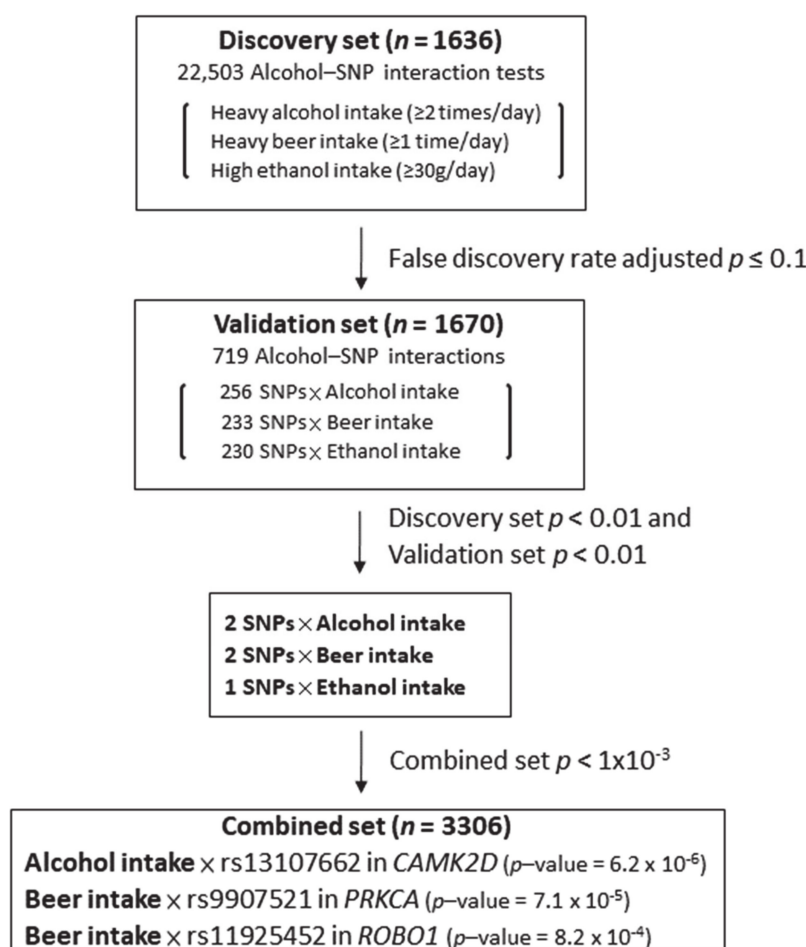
Discovery set ($n$ = 1636)
22,503 Alcohol–SNP interaction tests

Heavy alcohol intake (≥2 times/day)
Heavy beer intake (≥1 time/day)
High ethanol intake (≥30g/day)

False discovery rate adjusted $p \leq 0.1$

Validation set ($n$ = 1670)
719 Alcohol–SNP interactions

256 SNPs × Alcohol intake
233 SNPs × Beer intake
230 SNPs × Ethanol intake

Discovery set $p < 0.01$ and
Validation set $p < 0.01$

2 SNPs × Alcohol intake
2 SNPs × Beer intake
1 SNPs × Ethanol intake

Combined set $p < 1x10^{-3}$

Combined set ($n$ = 3306)
Alcohol intake × rs13107662 in CAMK2D ($p$–value = $6.2 \times 10^{-6}$)
Beer intake × rs9907521 in PRKCA ($p$–value = $7.1 \times 10^{-5}$)
Beer intake × rs11925452 in ROBO1 ($p$–value = $8.2 \times 10^{-4}$)